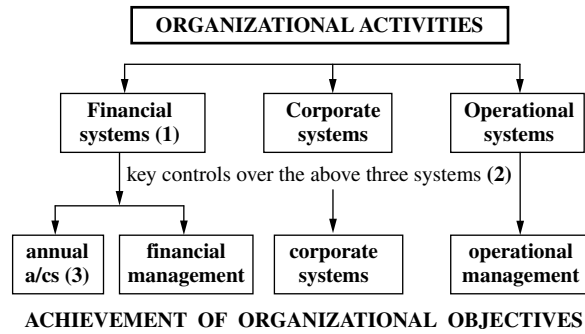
ORGANIZATIONAL ACTIVITIES

Financial systems (1)

Corporate systems

Operational systems

key controls over the above three systems (2)

annual a/cs (3)

financial management

corporate systems

operational management

ACHIEVEMENT OF ORGANIZATIONAL OBJECTIVES